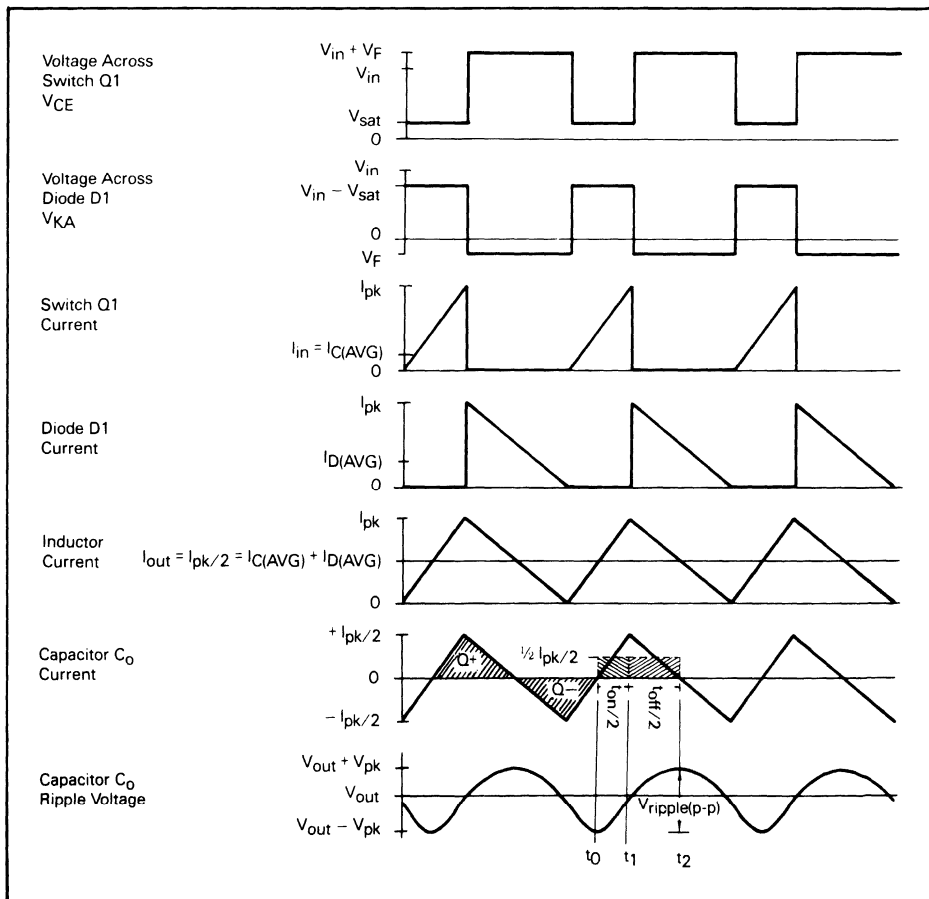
Voltage Across Switch Q1 $V_{CE}$

$V_{in} + V_F$
$V_{in}$
$V_{sat}$
0

Voltage Across Diode D1 $V_{KA}$

$V_{in}$
$V_{in} - V_{sat}$
0
$V_F$

Switch Q1 Current

$I_{pk}$
$I_{in} = I_{C(AVG)}$
0

Diode D1 Current

$I_{pk}$
$I_{D(AVG)}$
0

Inductor Current

$I_{pk}$
$I_{out} = I_{pk}/2 = I_{C(AVG)} + I_{D(AVG)}$
0

Capacitor $C_o$ Current

$+ I_{pk}/2$
0
$- I_{pk}/2$
Q+
Q−
$\frac{1}{2} I_{pk}/2$
$t_{on}/2$
$t_{off}/2$

Capacitor $C_o$ Ripple Voltage

$V_{out} + V_{pk}$
$V_{out}$
$V_{out} - V_{pk}$
$V_{ripple(p-p)}$
$t_0$
$t_1$
$t_2$